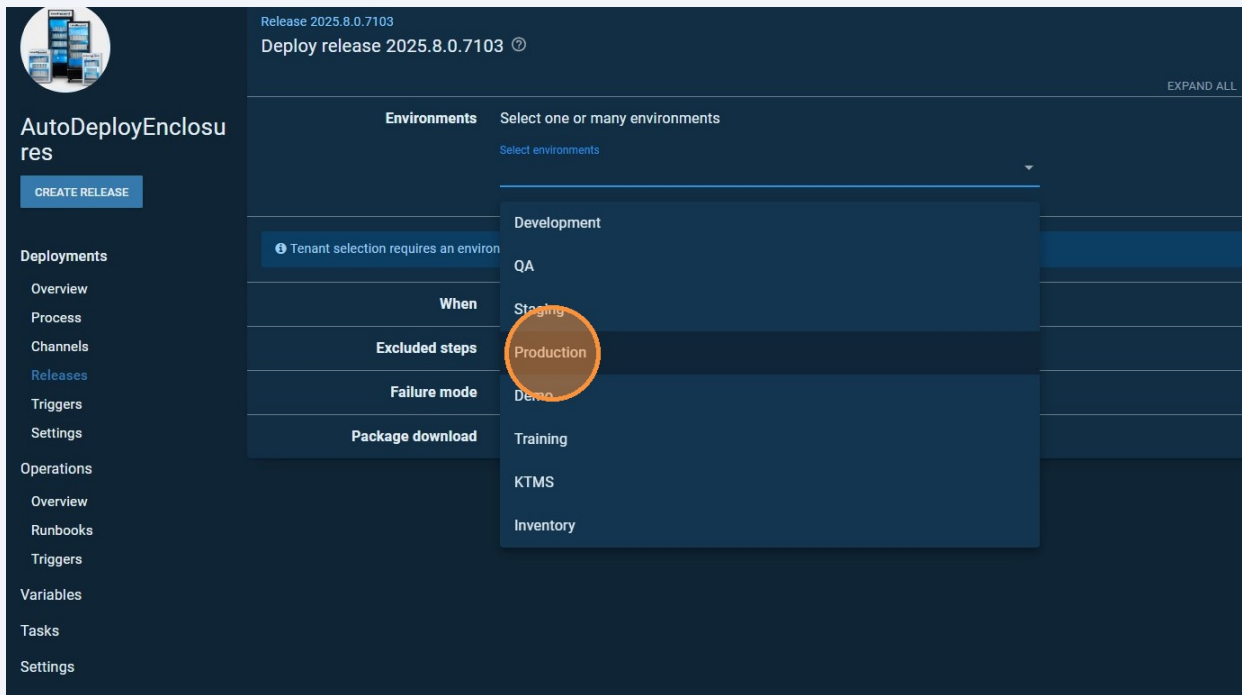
AutoDeployEnclosures

CREATE RELEASE

Deployments

Overview

Process

Channels

Releases

Triggers

Settings

Operations

Overview

Runbooks

Triggers

Variables

Tasks

Settings

Release 2025.8.0.7103

Deploy release 2025.8.0.7103

EXPAND ALL

Environments

Select one or many environments

Select environments

Tenant selection requires an environ

When

Excluded steps

Failure mode

Package download

Development

QA

Staging

Production

Demo

Training

KTMS

Inventory